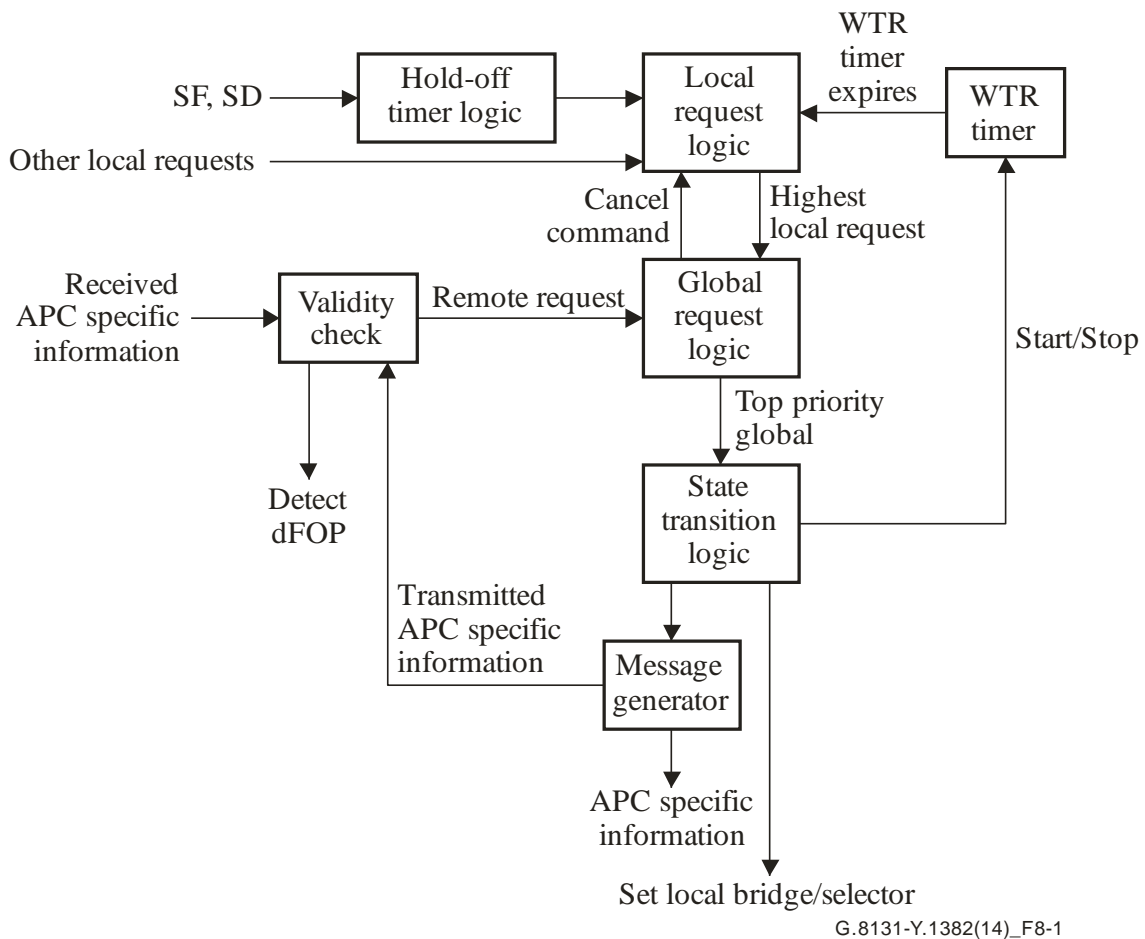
SF, SD
Hold-off timer logic
Local request logic
WTR timer expires
WTR timer
Other local requests
Cancel command
Highest local request
Received APC specific information
Validity check
Remote request
Global request logic
Start/Stop
Top priority global
Detect dFOP
State transition logic
Transmitted APC specific information
Message generator
APC specific information
Set local bridge/selector
G.8131-Y.1382(14)_F8-1